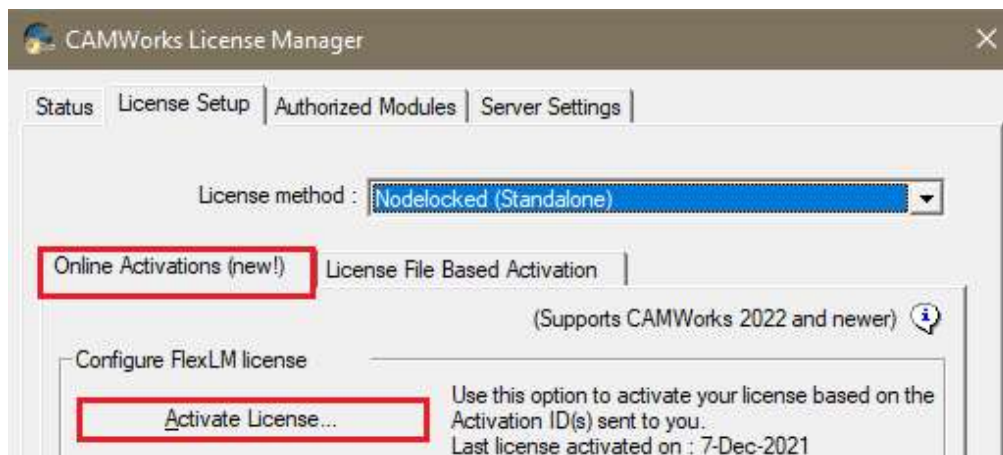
CAMWorks License Manager

Status | License Setup | Authorized Modules | Server Settings

License method : Nodelocked (Standalone)

Online Activations (new!) | License File Based Activation

(Supports CAMWorks 2022 and newer)

Configure FlexLM license

Activate License...

Use this option to activate your license based on the Activation ID(s) sent to you.
Last license activated on : 7-Dec-2021